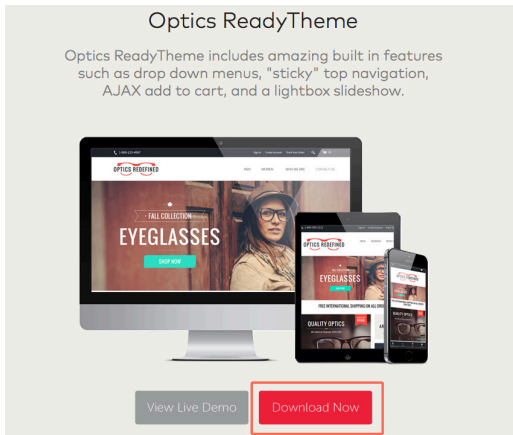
Optics ReadyTheme

Optics ReadyTheme includes amazing built in features such as drop down menus, "sticky" top navigation, AJAX add to cart, and a lightbox slideshow.

OPTICS REDEFINED

FALL COLLECTION

EYEGLASSES

SHOP NOW

OPTICS REDEFINED

EYEGLASSES

FREE INTERNATIONAL SHIPPING ON ALL ORDERS

QUALITY OPTICS

View Live Demo

Download Now